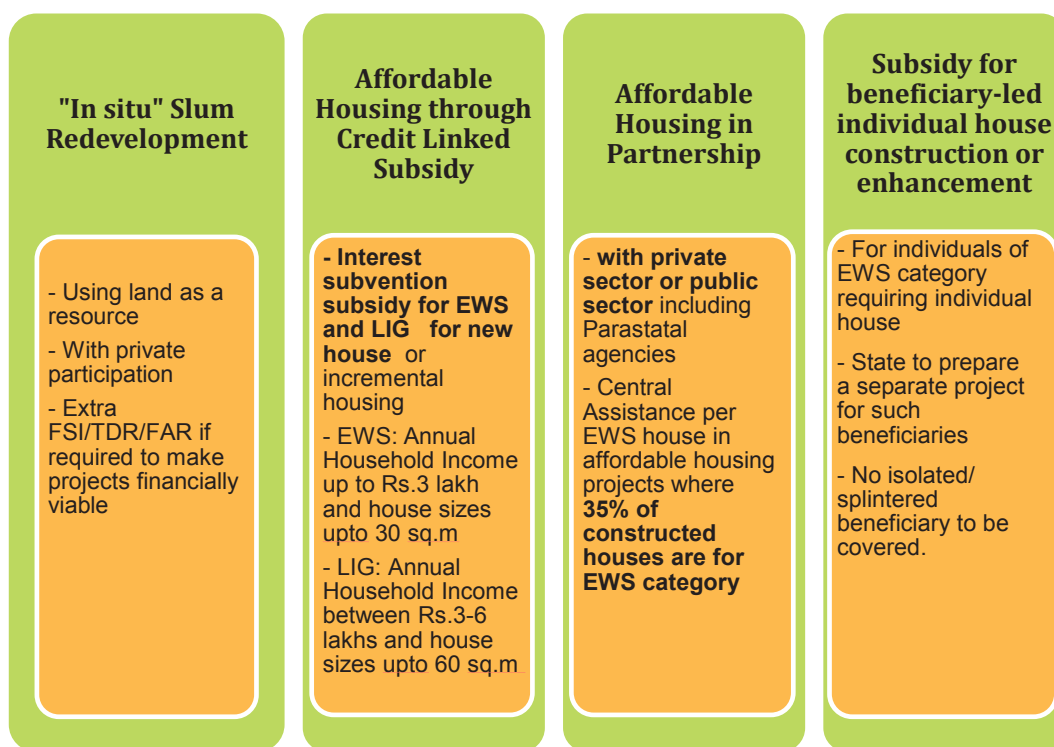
"In situ" Slum Redevelopment

- Using land as a resource

- With private participation

- Extra FSI/TDR/FAR if required to make projects financially viable

Affordable Housing through Credit Linked Subsidy

- Interest subvention subsidy for EWS and LIG for new house or incremental housing

- EWS: Annual Household Income up to Rs.3 lakh and house sizes upto 30 sq.m

- LIG: Annual Household Income between Rs.3-6 lakhs and house sizes upto 60 sq.m

Affordable Housing in Partnership

- with private sector or public sector including Parastatal agencies

- Central Assistance per EWS house in affordable housing projects where 35% of constructed houses are for EWS category

Subsidy for beneficiary-led individual house construction or enhancement

- For individuals of EWS category requiring individual house

- State to prepare a separate project for such beneficiaries

- No isolated/ splintered beneficiary to be covered.